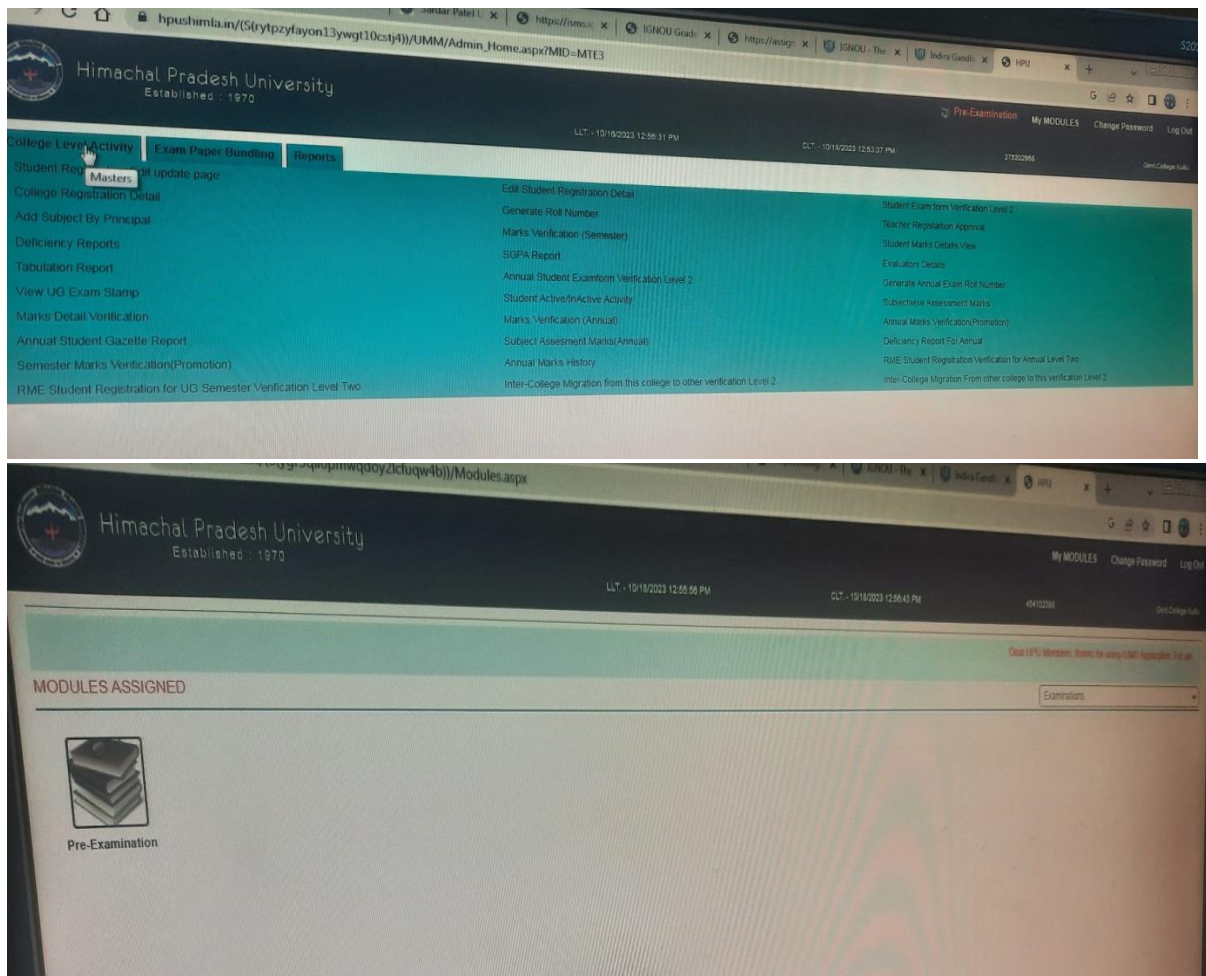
hpushimla.in/(S(rytpzyfayon13ywgt10cstj4))/UMM/Admin_Home.aspx?MID=MTE3

Sardar Patel | https://ismsx | IGNOU Grade | https://assign | IGNOU - The | Indira Gandhi | HPU

Himachal Pradesh University
Established : 1970

Pre-Examination My MODULES Change Password Log Out

LLT. - 10/18/2023 12:56:31 PM
CLT. - 10/18/2023 12:53:37 PM
275202666
Govt College Kullu

College Level Activity | Exam Paper Bundling | Reports

Masters

Student Reg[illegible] Edit update page
College Registration Detail
Add Subject By Principal
Deficiency Reports
Tabulation Report
View UG Exam Stamp
Marks Detail Verification
Annual Student Gazette Report
Semester Marks Verification(Promotion)
RME Student Registration for UG Semester Verification Level Two

Edit Student Registration Detail
Generate Roll Number
Marks Verification (Semester)
SGPA Report
Annual Student Examform Verification Level 2
Student Active/InActive Activity
Marks Verification (Annual)
Subject Assesment Marks(Annual)
Annual Marks History
Inter-College Migration from this college to other verification Level 2

Student Exam form Verification Level 2
Teacher Registration Approval
Student Marks Details View
Evaluators Details
Generate Annual Exam Roll Number
Subjectwise Assessment Marks
Annual Marks Verification(Promotion)
Deficiency Report For Annual
RME Student Registration Verification for Annual Level Two
Inter-College Migration From other college to this verification Level 2

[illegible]qdoy2lcfuqw4b))/Modules.aspx

IGNOU - The | Indira Gandhi | HPU

Himachal Pradesh University
Established : 1970

My MODULES Change Password Log Out

LLT. - 10/18/2023 12:55:56 PM
CLT. - 10/18/2023 12:56:43 PM
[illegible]
Govt College Kullu

Dear HPU Member, thanks for using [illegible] Application. For all

MODULES ASSIGNED

Examinations

Pre-Examination